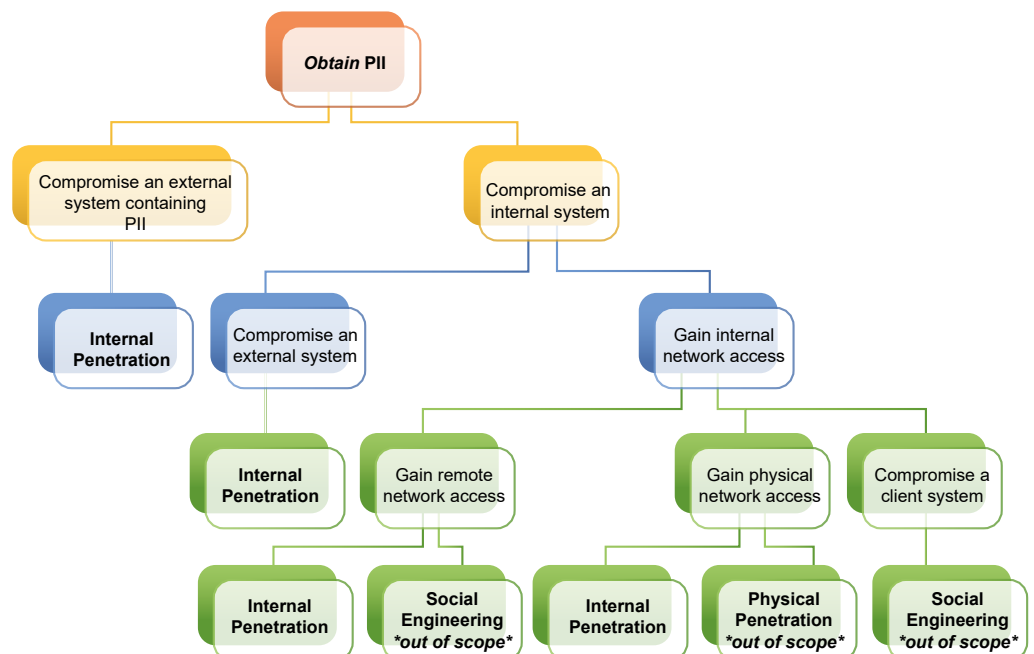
*Obtain* PII

Compromise an external system containing PII

Compromise an internal system

Internal Penetration

Compromise an external system

Gain internal network access

Internal Penetration

Gain remote network access

Gain physical network access

Compromise a client system

Internal Penetration

Social Engineering *\*out of scope\**

Internal Penetration

Physical Penetration *\*out of scope\**

Social Engineering *\*out of scope\**